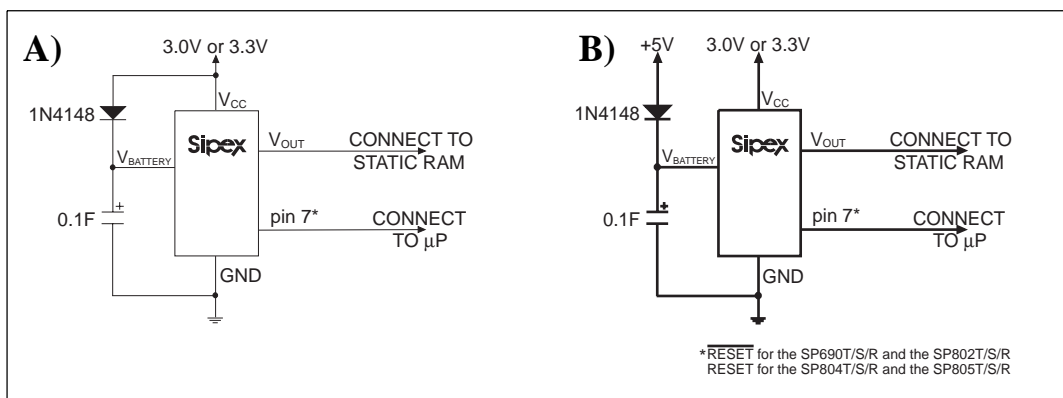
A)

3.0V or 3.3V

1N4148

$V_{CC}$

Sipex

$V_{BATTERY}$

$V_{OUT}$

CONNECT TO STATIC RAM

0.1F

+

pin 7*

CONNECT TO $\mu$P

GND

B)

+5V

3.0V or 3.3V

1N4148

$V_{CC}$

Sipex

$V_{BATTERY}$

$V_{OUT}$

CONNECT TO STATIC RAM

0.1F

+

pin 7*

CONNECT TO $\mu$P

GND

*$\overline{\text{RESET}}$ for the SP690T/S/R and the SP802T/S/R
RESET for the SP804T/S/R and the SP805T/S/R